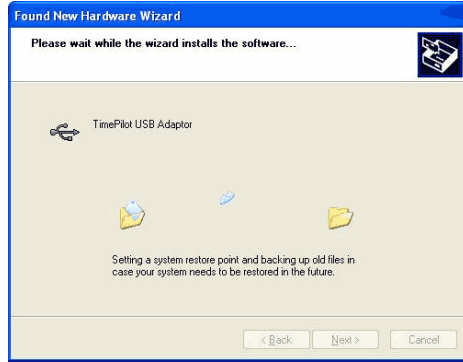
Found New Hardware Wizard

Please wait while the wizard installs the software...

TimePilot USB Adaptor

Setting a system restore point and backing up old files in case your system needs to be restored in the future.

< Back Next > Cancel